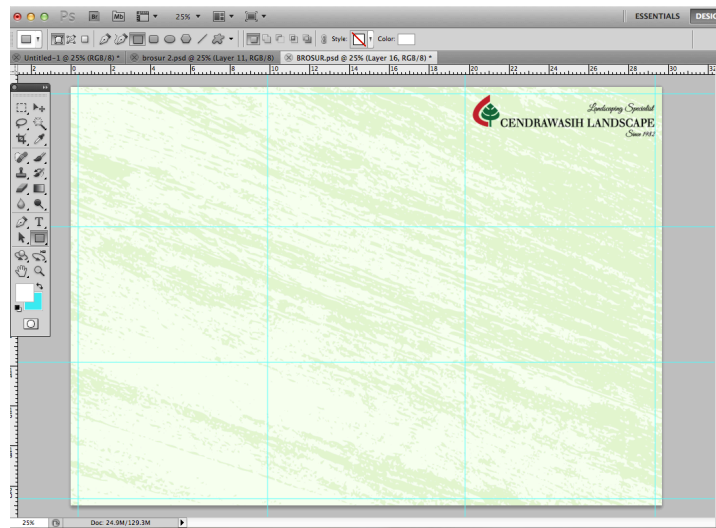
Ps Br Mb 25% ESSENTIALS DESIG

Style: Color:

Untitled-1 @ 25% (RGB/8) * brosur 2.psd @ 25% (Layer 11, RGB/8) * BROSUR.psd @ 25% (Layer 16, RGB/8) *

2 0 2 4 6 8 10 12 14 16 18 20 22 24 26 28 30 32

Landscaping Specialist
CENDRAWASIH LANDSCAPE
Since 1982

25% Doc: 24.9M/129.3M